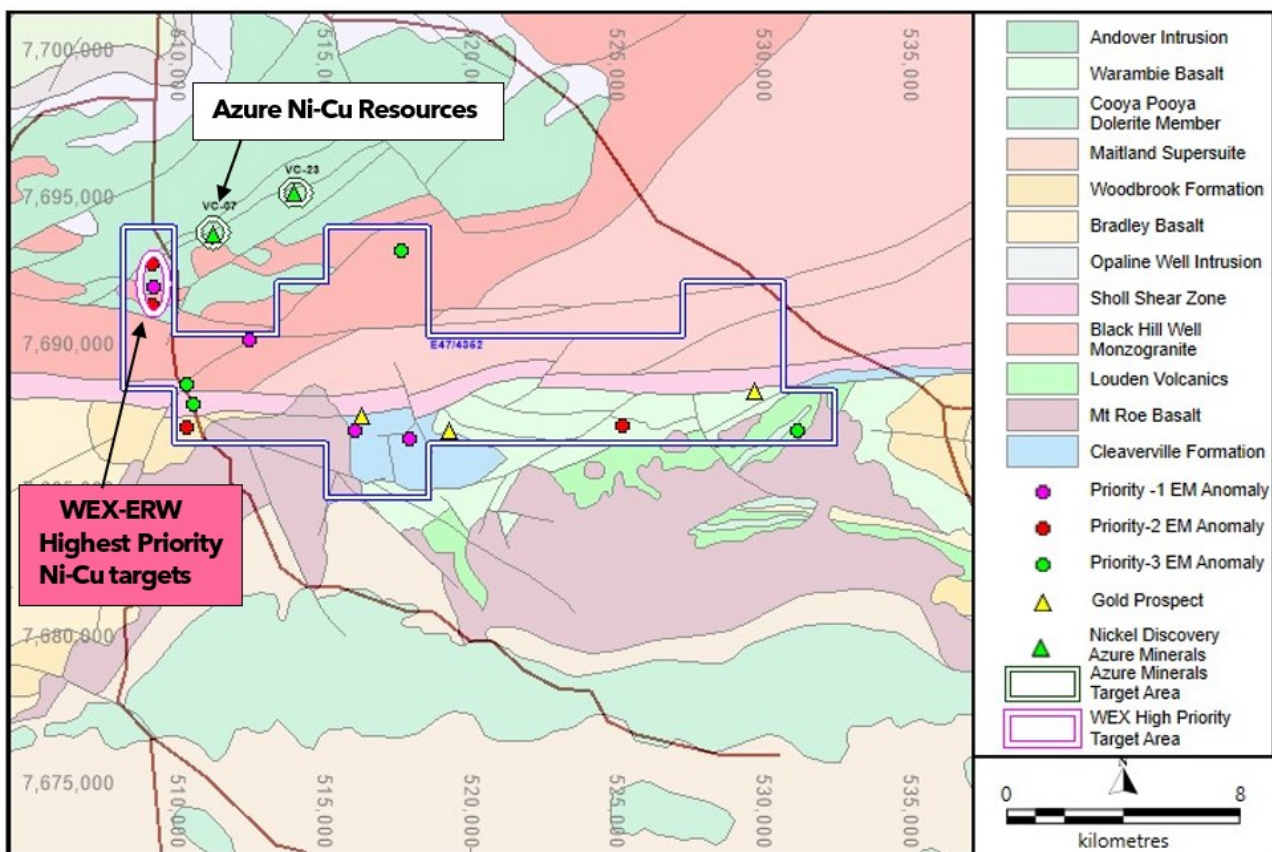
7,700,000
510,000
515,000
520,000
525,000
530,000
535,000

Azure Ni-Cu Resources

VC-07
VC-23

7,695,000

7,690,000

E47/4062

7,685,000

WEX-ERW
Highest Priority
Ni-Cu targets

7,680,000

7,675,000

510,000
515,000
520,000
525,000
530,000
535,000

Andover Intrusion
Warambie Basalt
Cooya Pooya Dolerite Member
Maitland Supersuite
Woodbrook Formation
Bradley Basalt
Opaline Well Intrusion
Sholl Shear Zone
Black Hill Well Monzogranite
Louden Volcanics
Mt Roe Basalt
Cleaverville Formation
Priority -1 EM Anomaly
Priority-2 EM Anomaly
Priority-3 EM Anomaly
Gold Prospect
Nickel Discovery Azure Minerals
Azure Minerals Target Area
WEX High Priority Target Area

N
0
8
kilometres